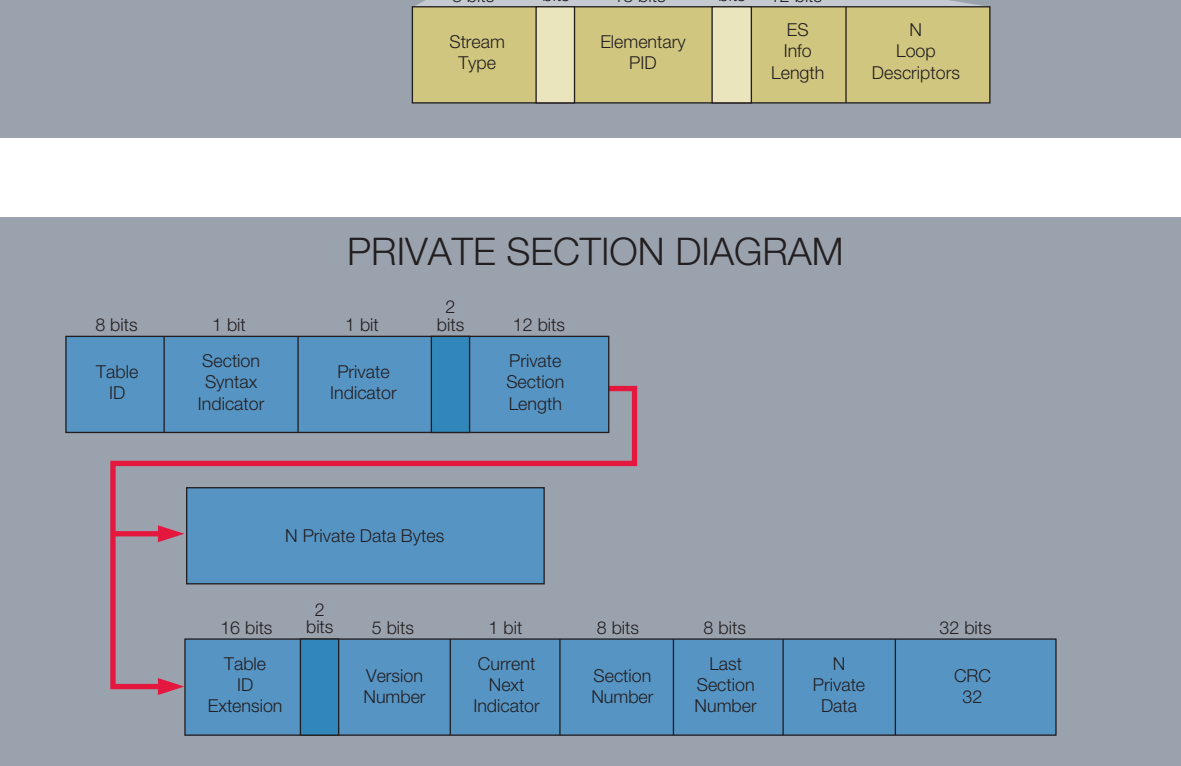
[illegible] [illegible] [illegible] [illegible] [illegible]

Stream Type

Elementary PID

ES Info Length

N Loop Descriptors

PRIVATE SECTION DIAGRAM

8 bits 1 bit 1 bit 2 bits 12 bits

Table ID

Section Syntax Indicator

Private Indicator

Private Section Length

N Private Data Bytes

16 bits 2 bits 5 bits 1 bit 8 bits 8 bits 32 bits

Table ID Extension

Version Number

Current Next Indicator

Section Number

Last Section Number

N Private Data

CRC 32